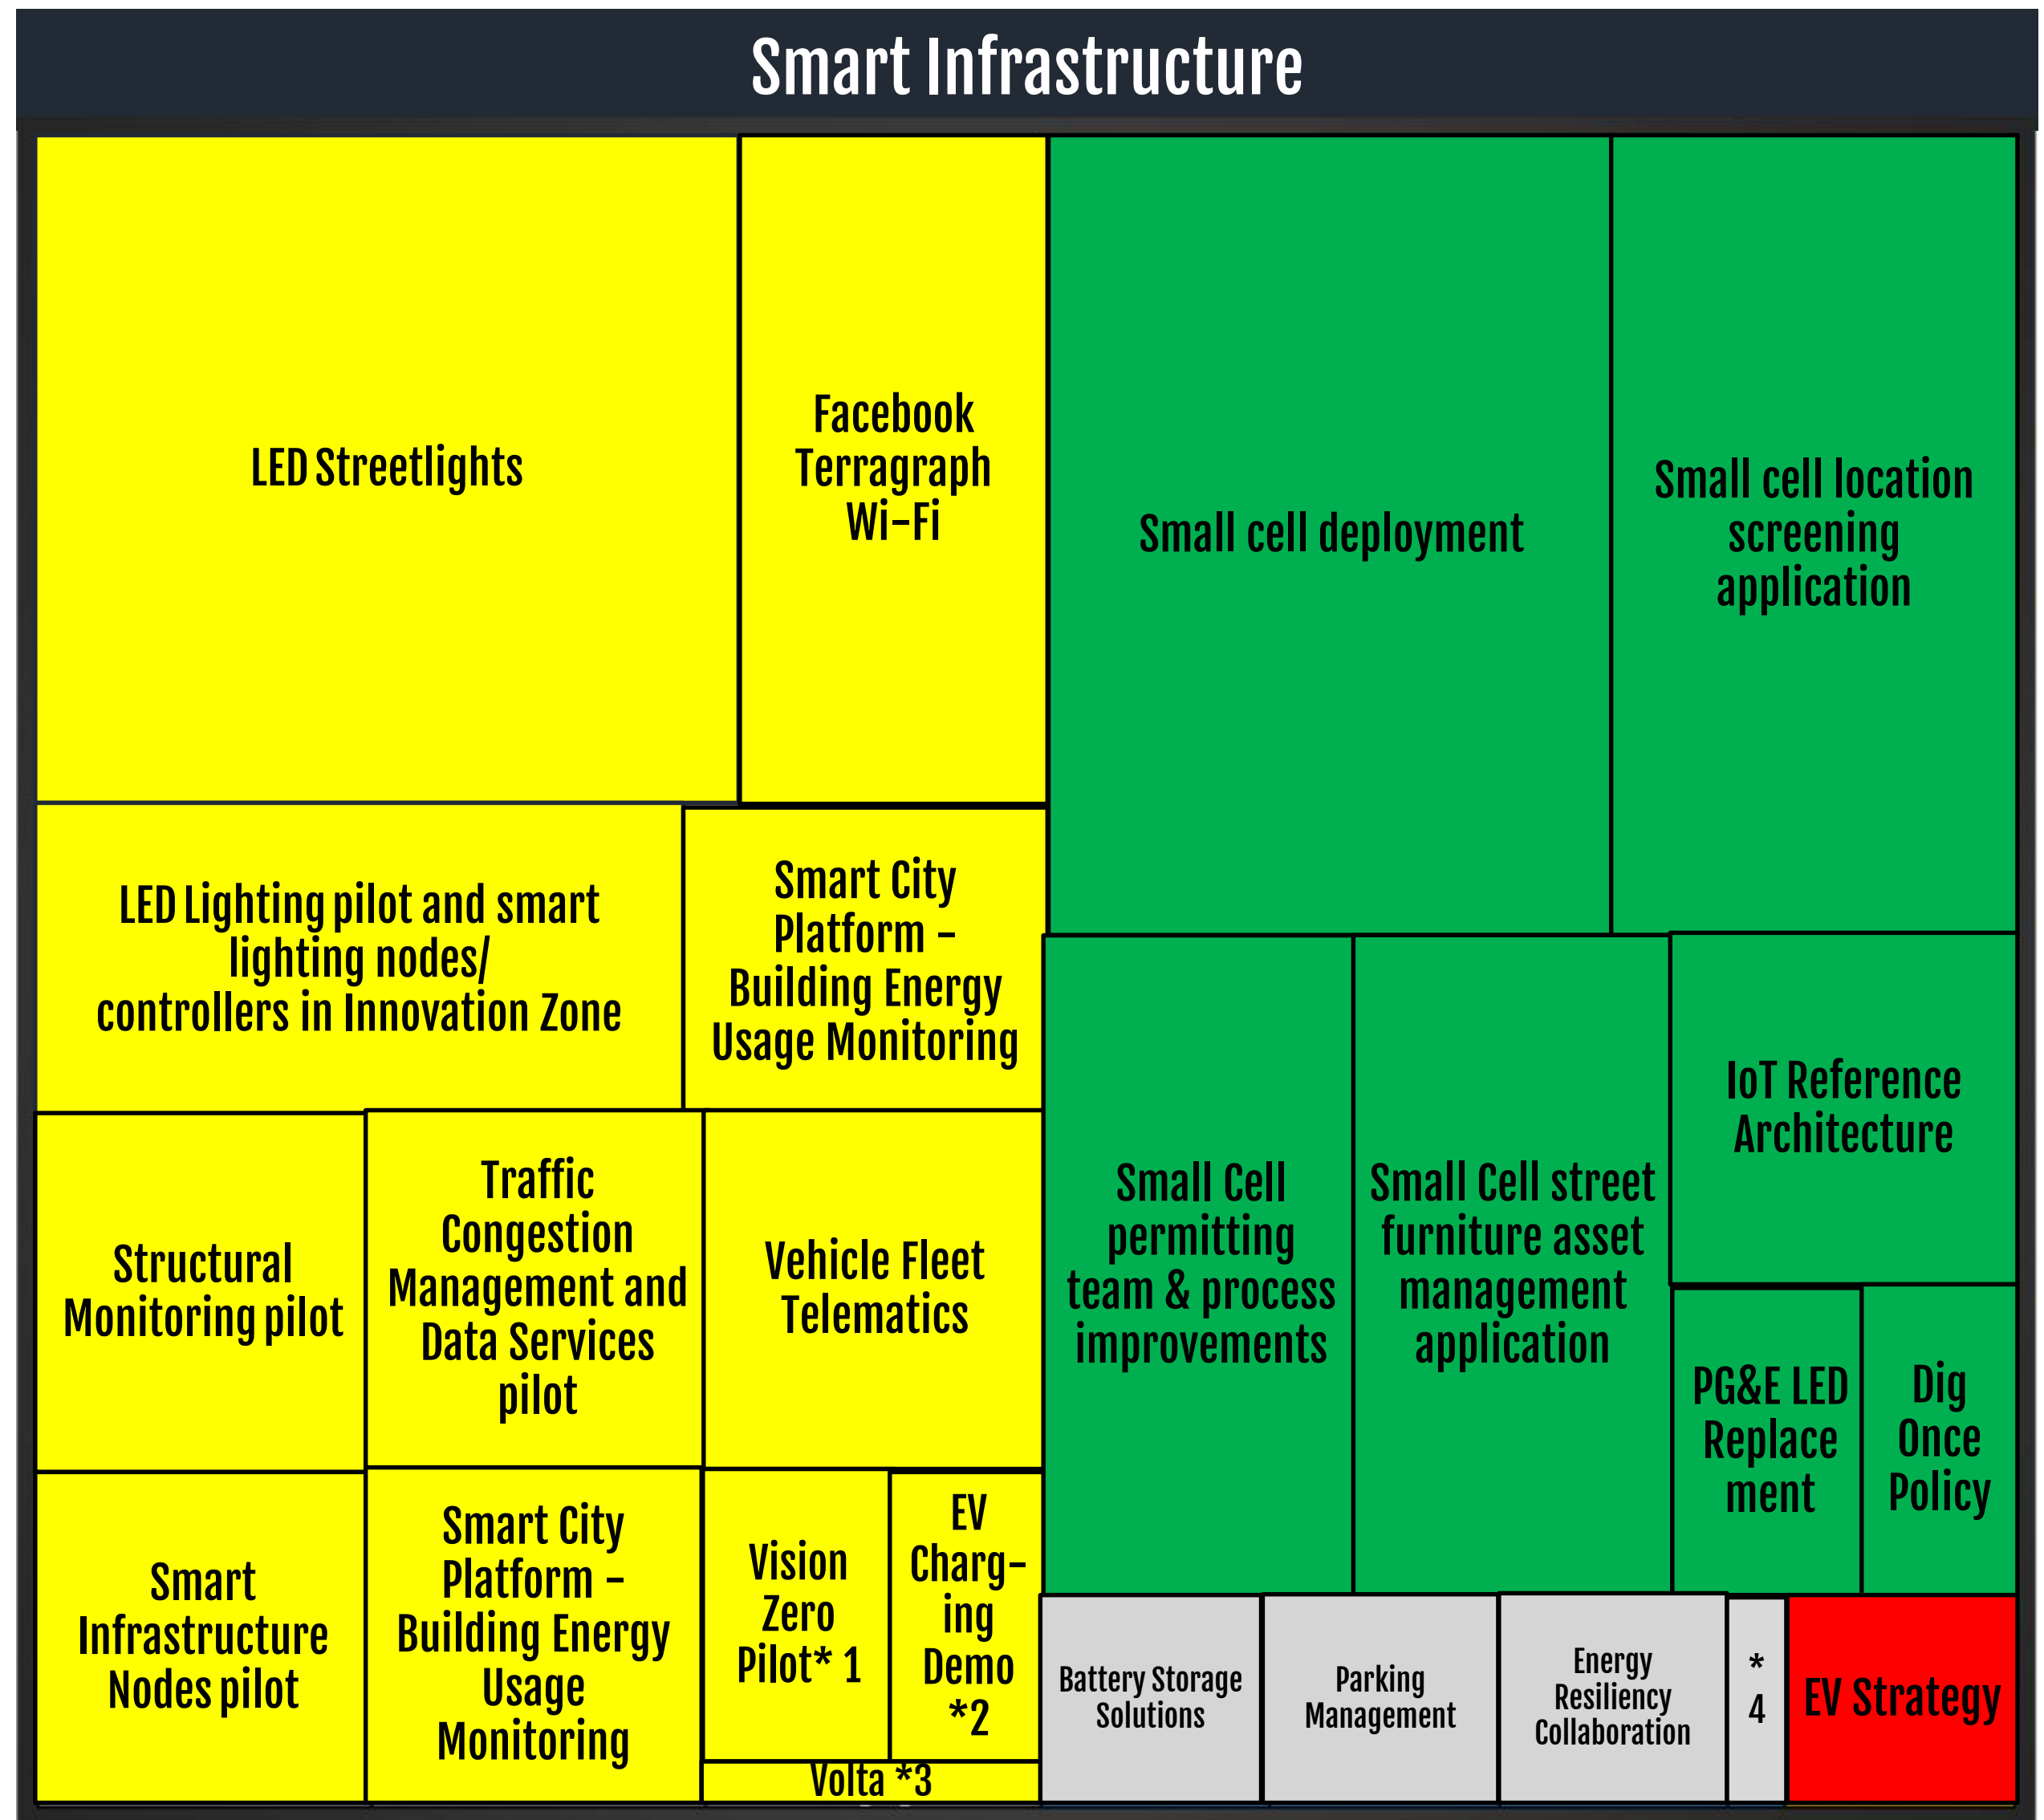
Smart Infrastructure

LED Streetlights

Facebook Terragraph Wi-Fi

Small cell deployment

Small cell location screening application

LED Lighting pilot and smart lighting nodes/ controllers in Innovation Zone

Smart City Platform – Building Energy Usage Monitoring

Structural Monitoring pilot

Traffic Congestion Management and Data Services pilot

Vehicle Fleet Telematics

Small Cell permitting team & process improvements

Small Cell street furniture asset management application

IoT Reference Architecture

PG&E LED Replacement

Dig Once Policy

Smart Infrastructure Nodes pilot

Smart City Platform – Building Energy Usage Monitoring

Vision Zero Pilot* 1

EV Charging Demo *2

Volta *3

Battery Storage Solutions

Parking Management

Energy Resiliency Collaboration

* 4

EV Strategy